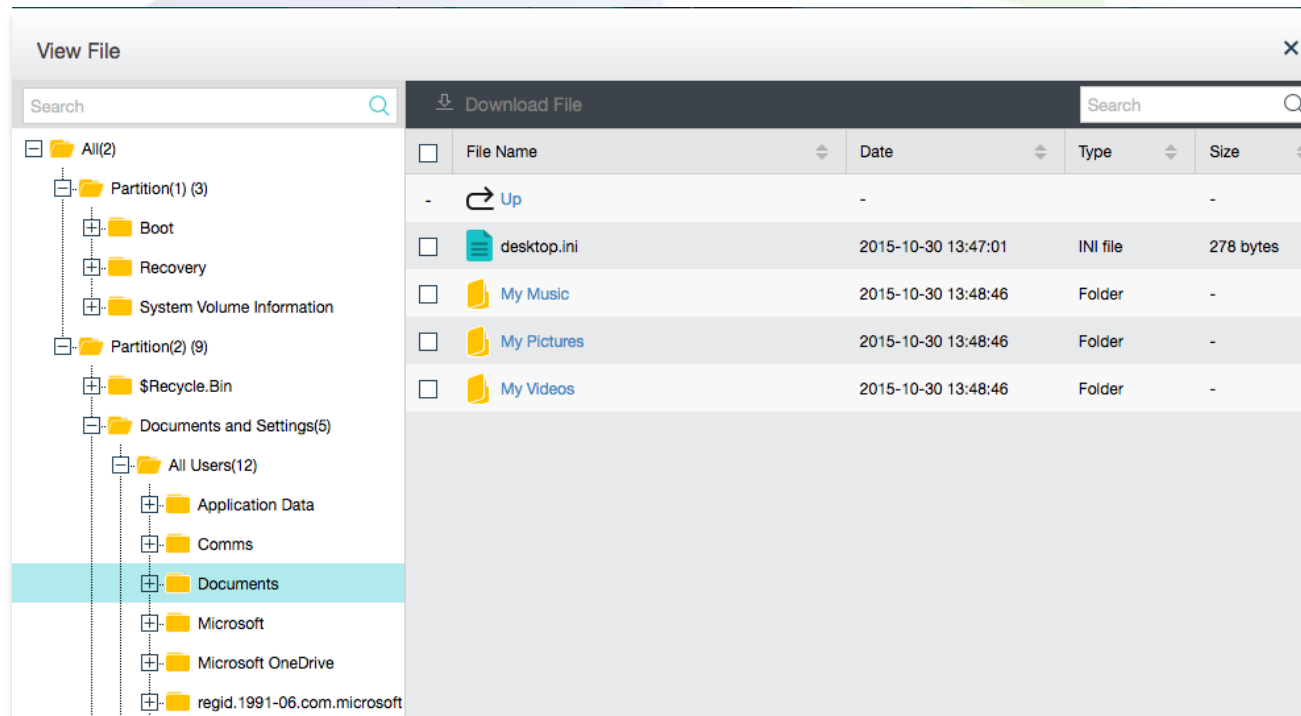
View File

×

Search

All(2)
Partition(1) (3)
Boot
Recovery
System Volume Information
Partition(2) (9)
$Recycle.Bin
Documents and Settings(5)
All Users(12)
Application Data
Comms
Documents
Microsoft
Microsoft OneDrive
regid.1991-06.com.microsoft

Download File

Search

| File Name | Date | Type | Size |
|---|---|---|---|
| Up | - | | - |
| desktop.ini | 2015-10-30 13:47:01 | INI file | 278 bytes |
| My Music | 2015-10-30 13:48:46 | Folder | - |
| My Pictures | 2015-10-30 13:48:46 | Folder | - |
| My Videos | 2015-10-30 13:48:46 | Folder | - |